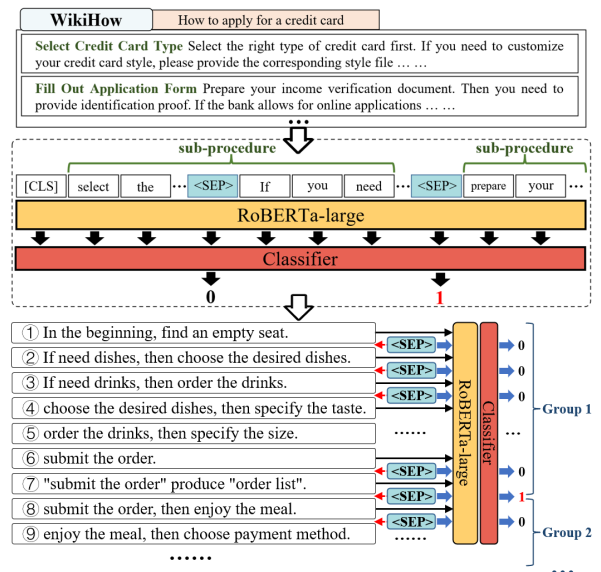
WikiHow

How to apply for a credit card

Select Credit Card Type Select the right type of credit card first. If you need to customize your credit card style, please provide the corresponding style file … …

Fill Out Application Form Prepare your income verification document. Then you need to provide identification proof. If the bank allows for online applications … …

sub-procedure

sub-procedure

[CLS] select the … <SEP> If you need … <SEP> prepare your …

RoBERTa-large

Classifier

0

1

① In the beginning, find an empty seat.

② If need dishes, then choose the desired dishes.

③ If need drinks, then order the drinks.

④ choose the desired dishes, then specify the taste.

⑤ order the drinks, then specify the size.

⑥ submit the order.

⑦ "submit the order" produce "order list".

⑧ submit the order, then enjoy the meal.

⑨ enjoy the meal, then choose payment method.

……

<SEP>

<SEP>

<SEP>

<SEP>

……

<SEP>

<SEP>

<SEP>

<SEP>

……

RoBERTa-large

Classifier

0

0

0

0

…

0

0

1

0

Group 1

Group 2